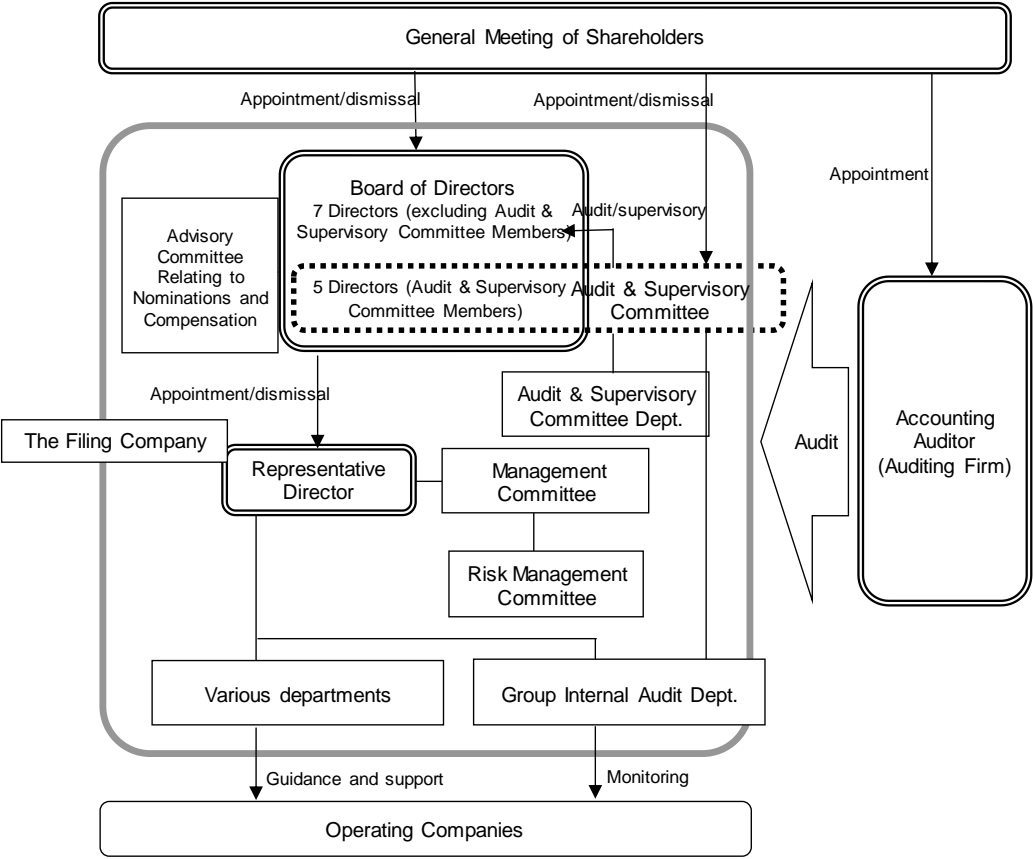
General Meeting of Shareholders

Appointment/dismissal

Appointment/dismissal

Appointment

Board of Directors
7 Directors (excluding Audit & Supervisory Committee Members)

Audit/supervisory

Advisory Committee Relating to Nominations and Compensation

5 Directors (Audit & Supervisory Committee Members)

Audit & Supervisory Committee

Accounting Auditor (Auditing Firm)

Appointment/dismissal

Audit & Supervisory Committee Dept.

The Filing Company

Audit

Representative Director

Management Committee

Risk Management Committee

Various departments

Group Internal Audit Dept.

Guidance and support

Monitoring

Operating Companies